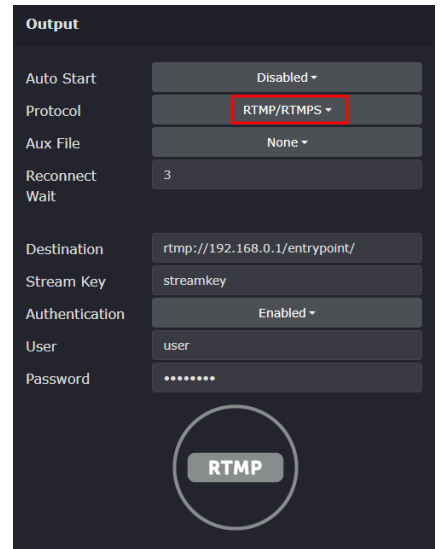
Output

| | |
|---|---|
| Auto Start | Disabled ▾ |
| Protocol | RTMP/RTMPS ▾ |
| Aux File | None ▾ |
| Reconnect Wait | 3 |
| Destination | rtmp://192.168.0.1/entrypoint/ |
| Stream Key | streamkey |
| Authentication | Enabled ▾ |
| User | user |
| Password | •••••••• |

RTMP